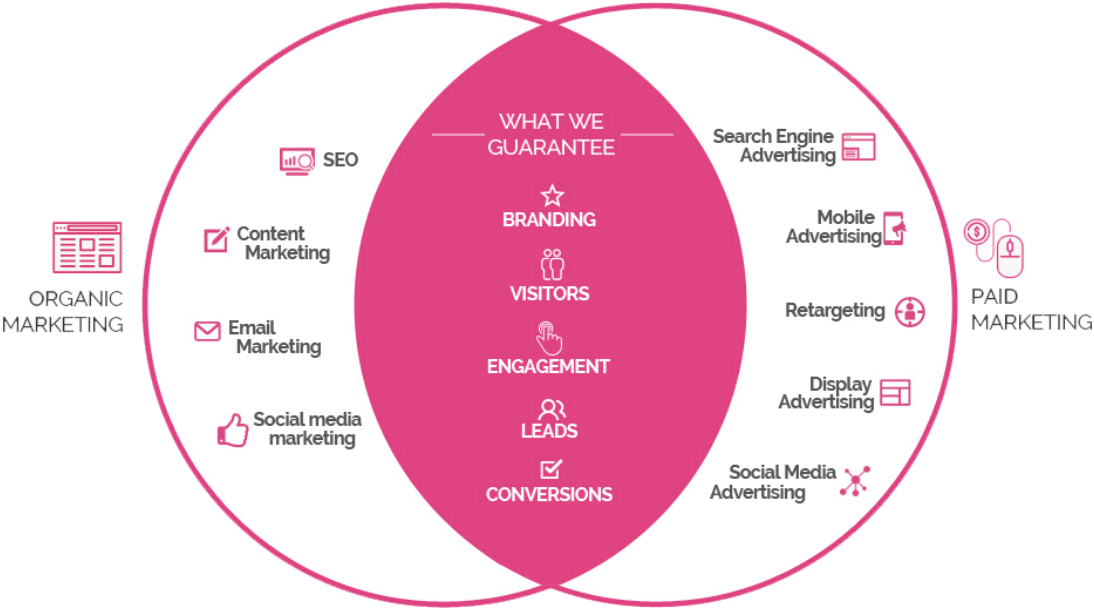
ORGANIC MARKETING

SEO

Content Marketing

Email Marketing

Social media marketing

WHAT WE GUARANTEE

BRANDING

VISITORS

ENGAGEMENT

LEADS

CONVERSIONS

Search Engine Advertising

Mobile Advertising

Retargeting

Display Advertising

Social Media Advertising

PAID MARKETING